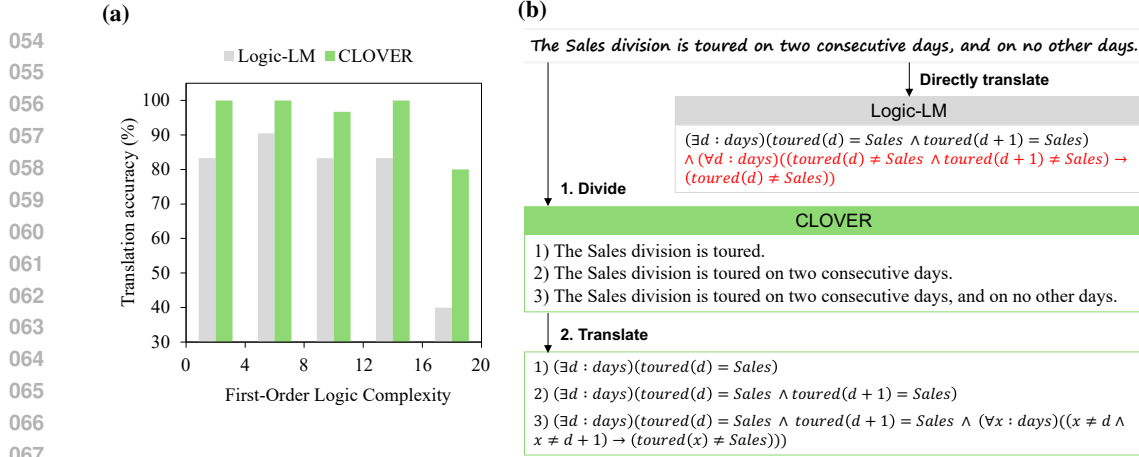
054
055
056
057
058
059
060
061
062
063
064
065
066
067

(a)

Logic-LM CLOVER

Translation accuracy (%)

100
90
80
70
60
50
40
30

0 4 8 12 16 20

First-Order Logic Complexity

(b)

The Sales division is toured on two consecutive days, and on no other days.

Directly translate

Logic-LM

$(\exists d : days)(toured(d) = Sales \wedge toured(d+1) = Sales)$ $\wedge (\forall d : days)((toured(d) \neq Sales \wedge toured(d+1) \neq Sales) \rightarrow (toured(d) \neq Sales))$

1. Divide

CLOVER

1) The Sales division is toured.
2) The Sales division is toured on two consecutive days.
3) The Sales division is toured on two consecutive days, and on no other days.

2. Translate

1) $(\exists d : days)(toured(d) = Sales)$
2) $(\exists d : days)(toured(d) = Sales \wedge toured(d+1) = Sales)$
3) $(\exists d : days)(toured(d) = Sales \wedge toured(d+1) = Sales \wedge (\forall x : days)((x \neq d \wedge x \neq d+1) \rightarrow (toured(x) \neq Sales)))$